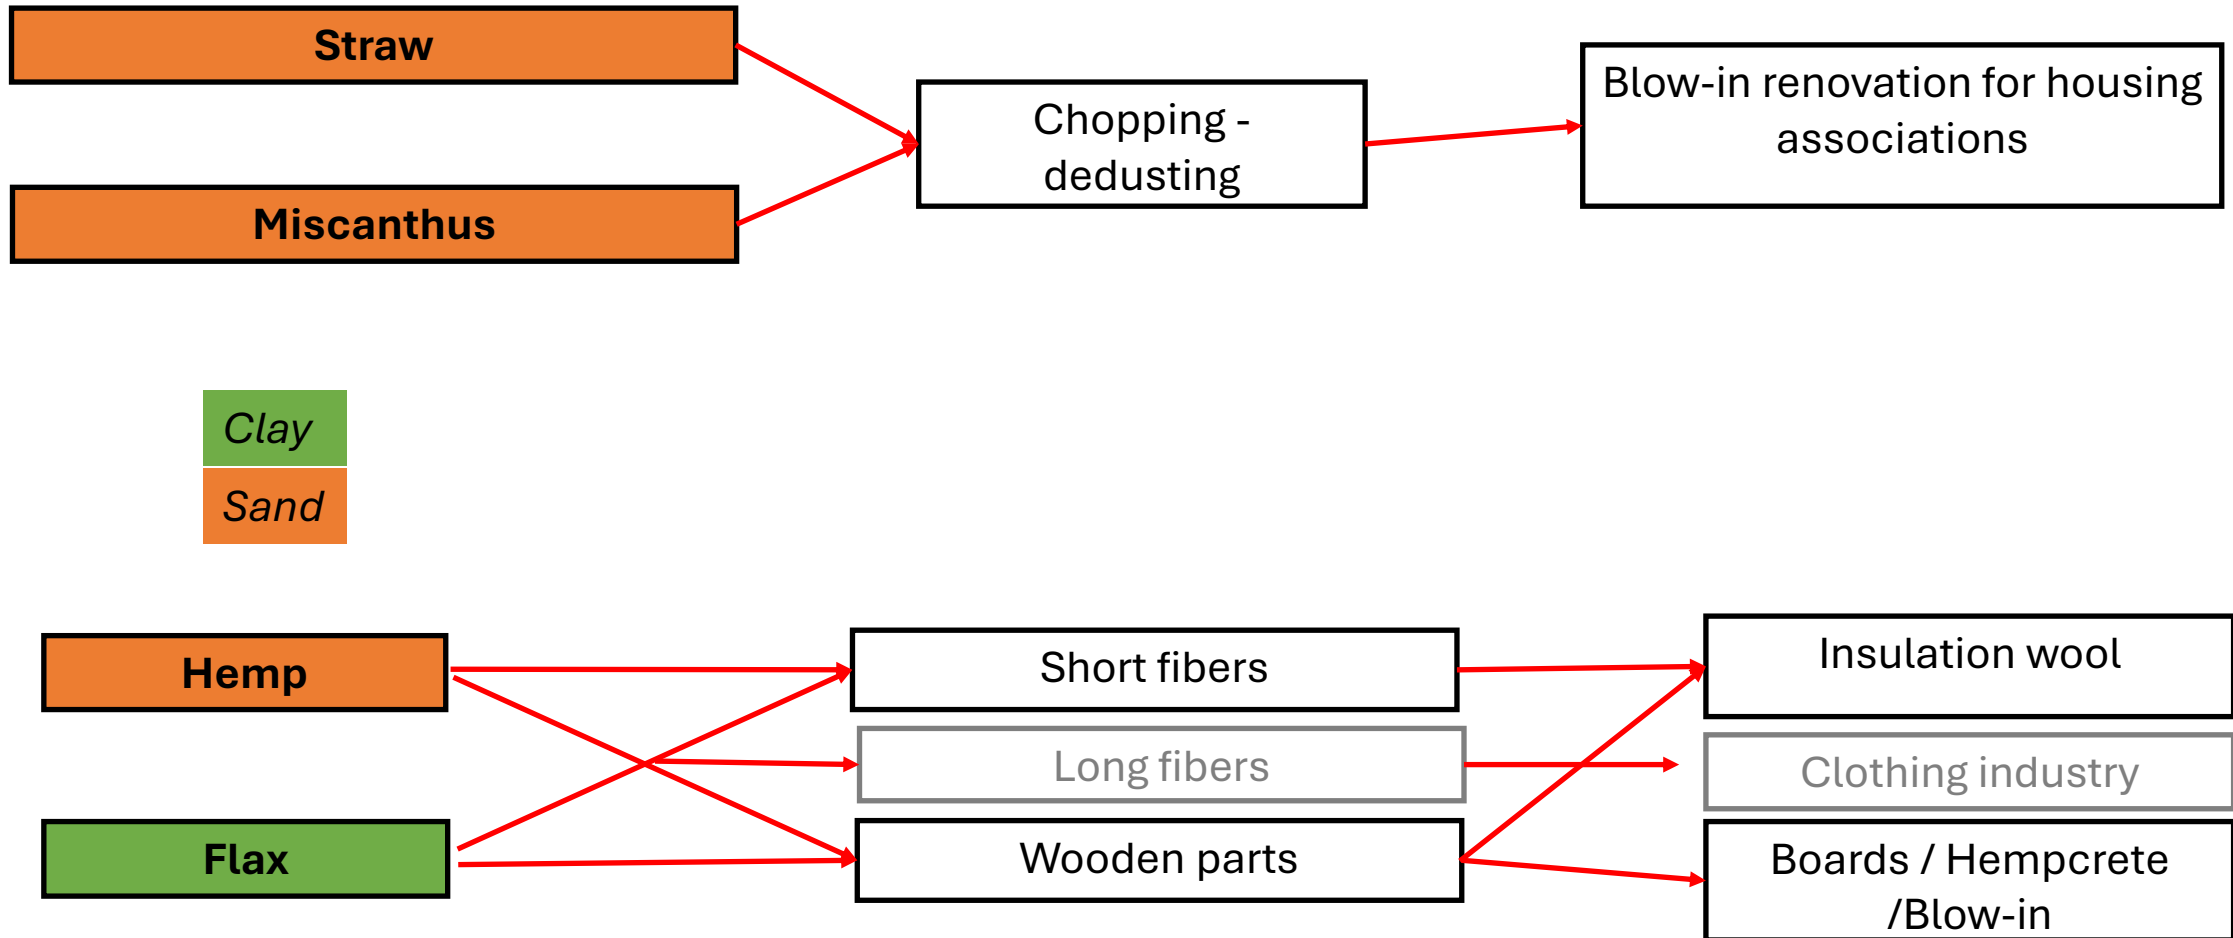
Straw

Miscanthus

Chopping - dedusting

Blow-in renovation for housing associations

Clay
Sand

Hemp

Flax

Short fibers

Long fibers

Wooden parts

Insulation wool

Clothing industry

Boards / Hempcrete /Blow-in